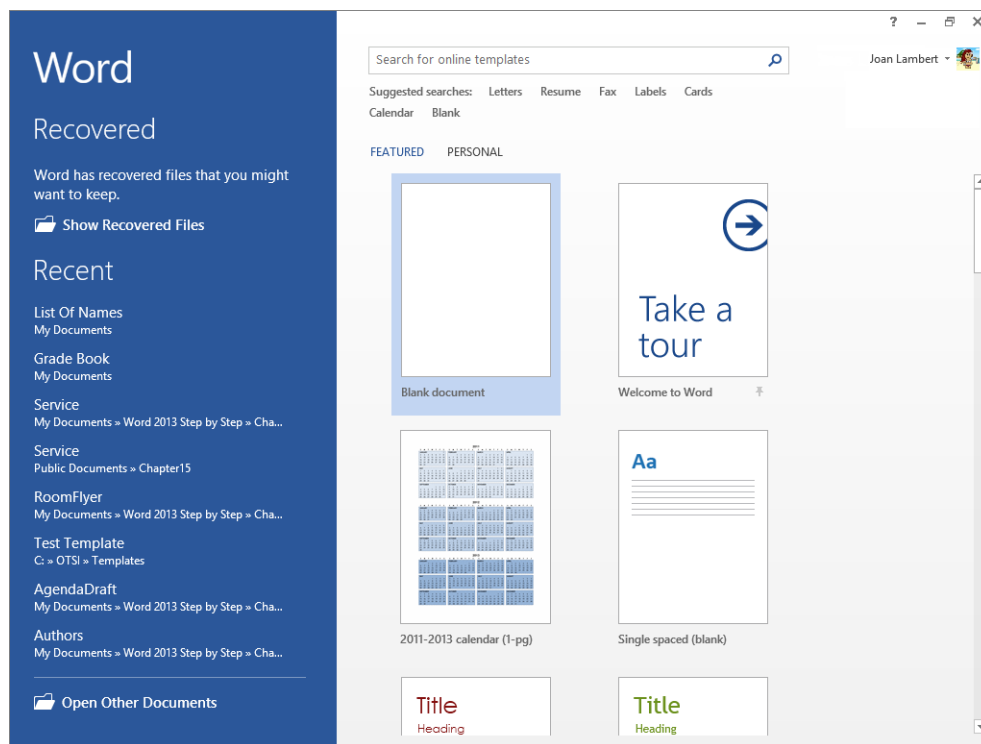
Word

Recovered

Word has recovered files that you might want to keep.

Show Recovered Files

Recent

List Of Names
My Documents

Grade Book
My Documents

Service
My Documents » Word 2013 Step by Step » Cha...

Service
Public Documents » Chapter15

RoomFlyer
My Documents » Word 2013 Step by Step » Cha...

Test Template
C: » OTSI » Templates

AgendaDraft
My Documents » Word 2013 Step by Step » Cha...

Authors
My Documents » Word 2013 Step by Step » Cha...

Open Other Documents

? – ✕

Search for online templates

Joan Lambert

Suggested searches: Letters Resume Fax Labels Cards Calendar Blank

FEATURED PERSONAL

Blank document

Take a tour

Welcome to Word

2011-2013 calendar (1-pg)

Aa

Single spaced (blank)

Title
Heading

Title
Heading